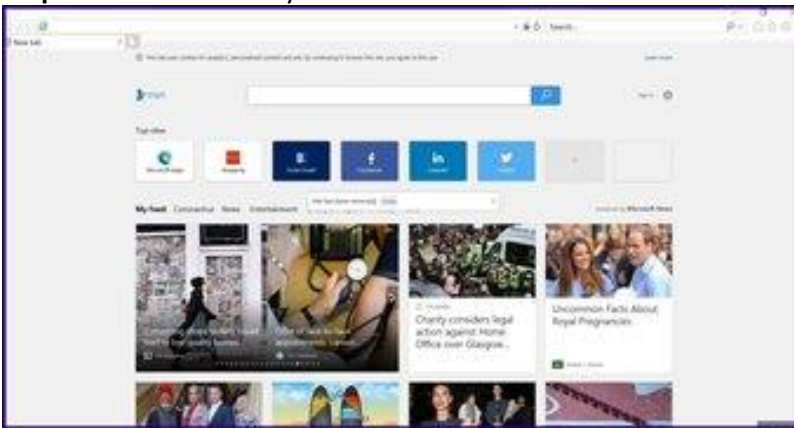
Search...

New tab

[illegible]

Learn more

Bing

Sign in

Top sites

Microsoft Edge

Shopping

Booking.com

Facebook

LinkedIn

Twitter

My Feed Coronavirus News Entertainment

Microsoft News

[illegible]

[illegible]

Charity considers legal action against Home Office over Glasgow...

Uncommon Facts About Royal Pregnancies